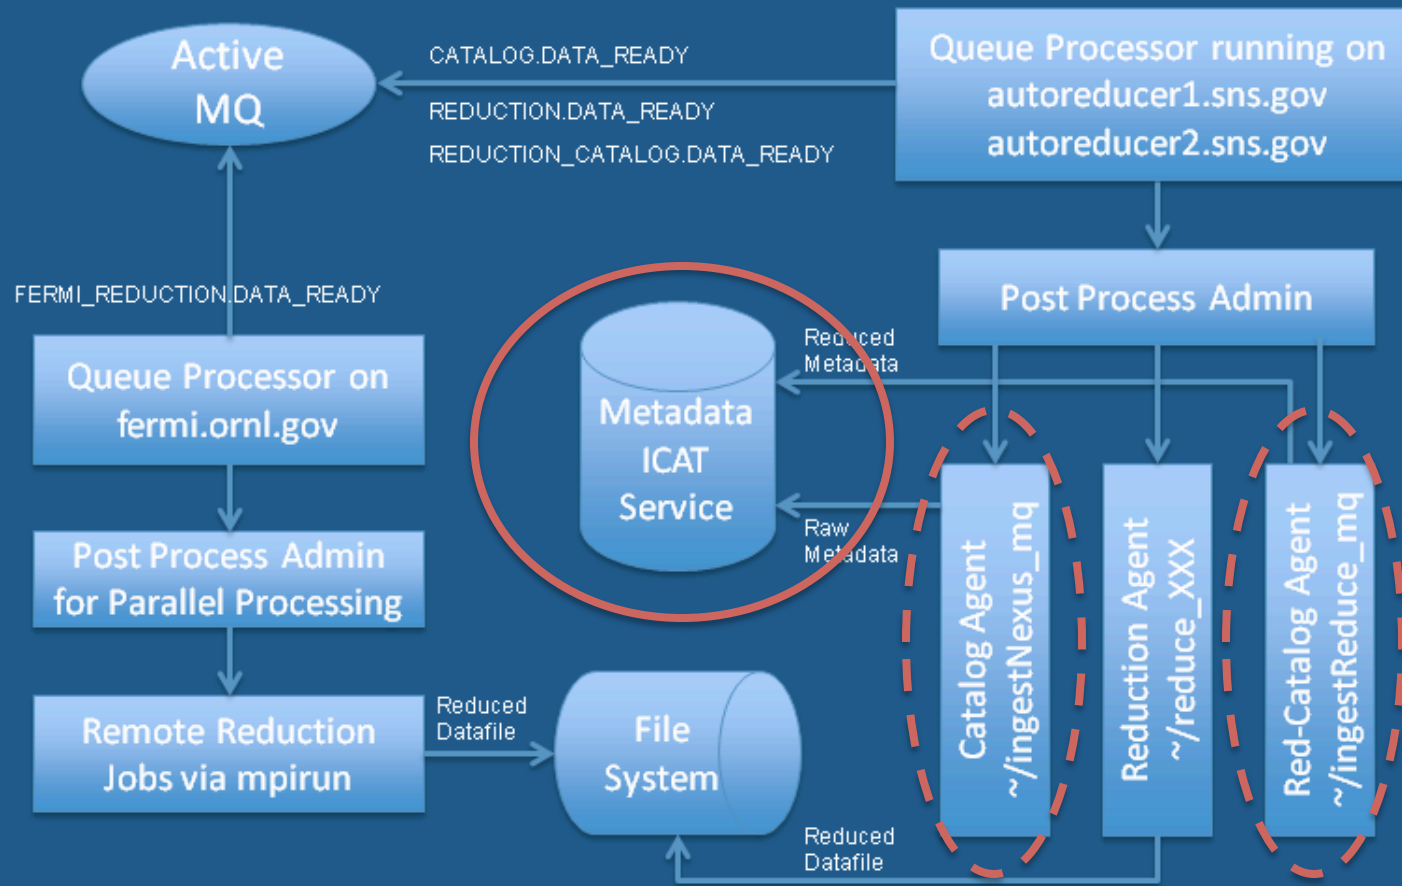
Active MQ

CATALOG.DATA_READY
REDUCTION.DATA_READY
REDUCTION_CATALOG.DATA_READY

Queue Processor running on autoreducer1.sns.gov autoreducer2.sns.gov

FERMI_REDUCTION.DATA_READY

Post Process Admin

Queue Processor on fermi.ornl.gov

Metadata ICAT Service

Reduced Metadata

Raw Metadata

Post Process Admin for Parallel Processing

Catalog Agent ~/ingestNexus_mq

Reduction Agent ~/reduce_XXX

Red-Catalog Agent ~/ingestReduce_mq

Remote Reduction Jobs via mpirun

Reduced Datafile

File System

Reduced Datafile